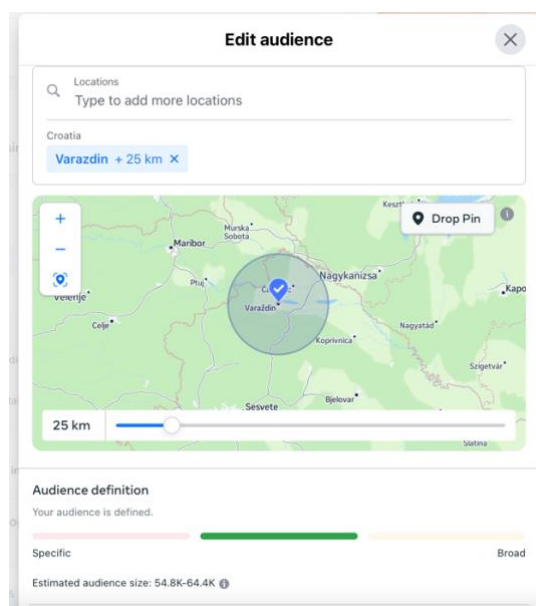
Edit audience

Locations
Type to add more locations

Croatia
Varazdin + 25 km ×

Drop Pin

+
−

Keszt
Murska Sobota
Maribor
Nagykanizsa
Kapo
Ptuj
Velenje
Celje
Varaždin
Nagyatád
Koprivnica
Szigetvár
Bjelovar
Sesvete
Slatina

25 km

Audience definition
Your audience is defined.

Specific
Broad

Estimated audience size: 54.8K-64.4K